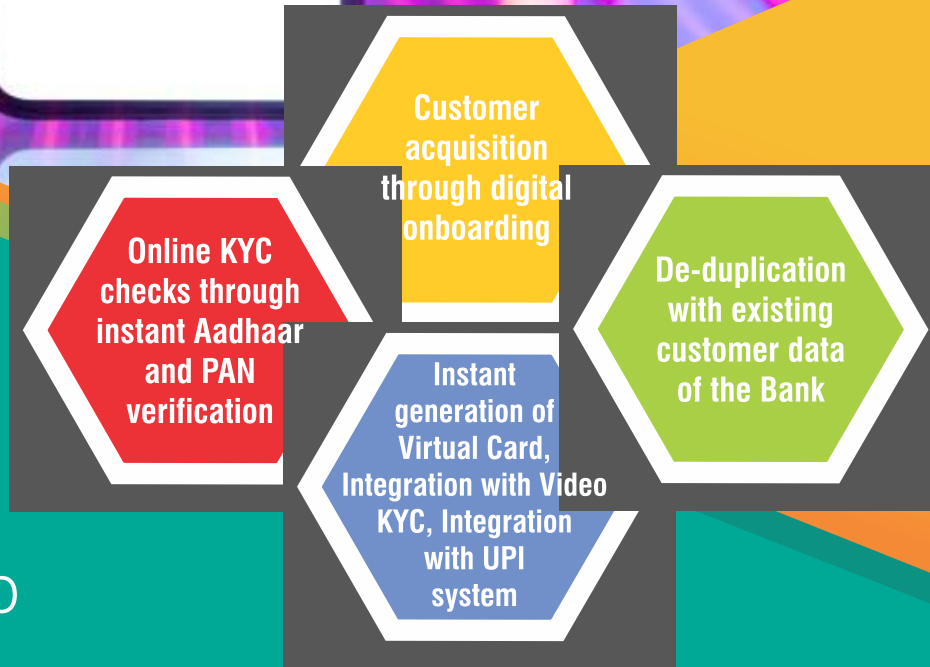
Customer acquisition through digital onboarding

Online KYC checks through instant Aadhaar and PAN verification

De-duplication with existing customer data of the Bank

Instant generation of Virtual Card, Integration with Video KYC, Integration with UPI system

D